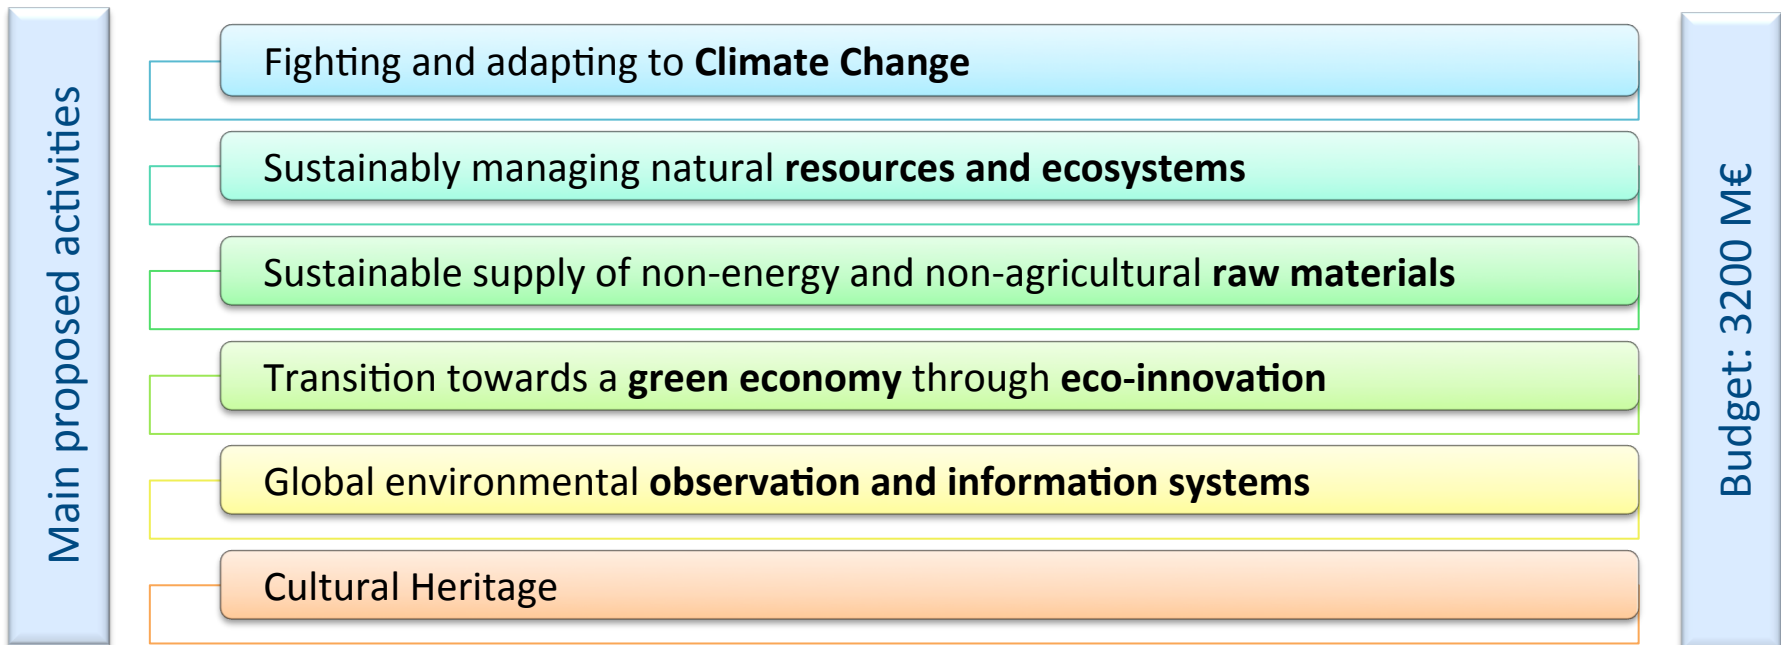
Main proposed activities

Fighting and adapting to **Climate Change**

Sustainably managing natural **resources and ecosystems**

Sustainable supply of non-energy and non-agricultural **raw materials**

Transition towards a **green economy** through **eco-innovation**

Global environmental **observation and information systems**

Cultural Heritage

Budget: 3200 M€